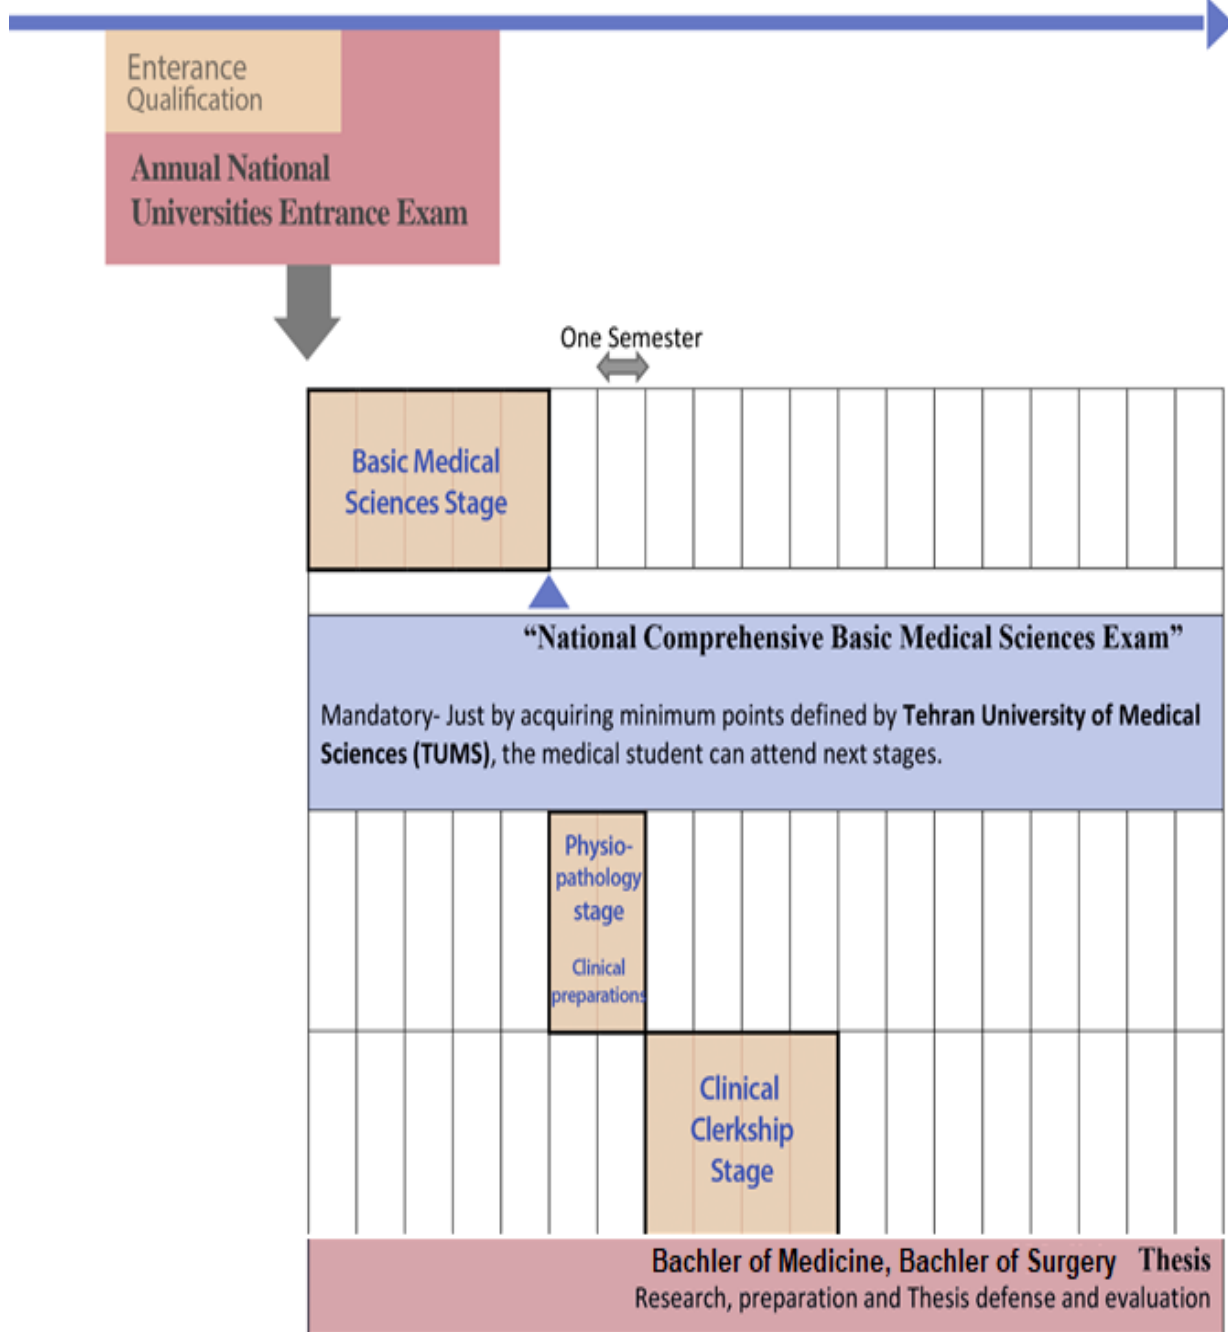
Enterance Qualification

Annual National Universities Entrance Exam

One Semester

Basic Medical Sciences Stage

“National Comprehensive Basic Medical Sciences Exam”

Mandatory- Just by acquiring minimum points defined by **Tehran University of Medical Sciences (TUMS)**, the medical student can attend next stages.

Physiopathology stage

Clinical preparations

Clinical Clerkship Stage

Bachler of Medicine, Bachler of Surgery Thesis

Research, preparation and Thesis defense and evaluation